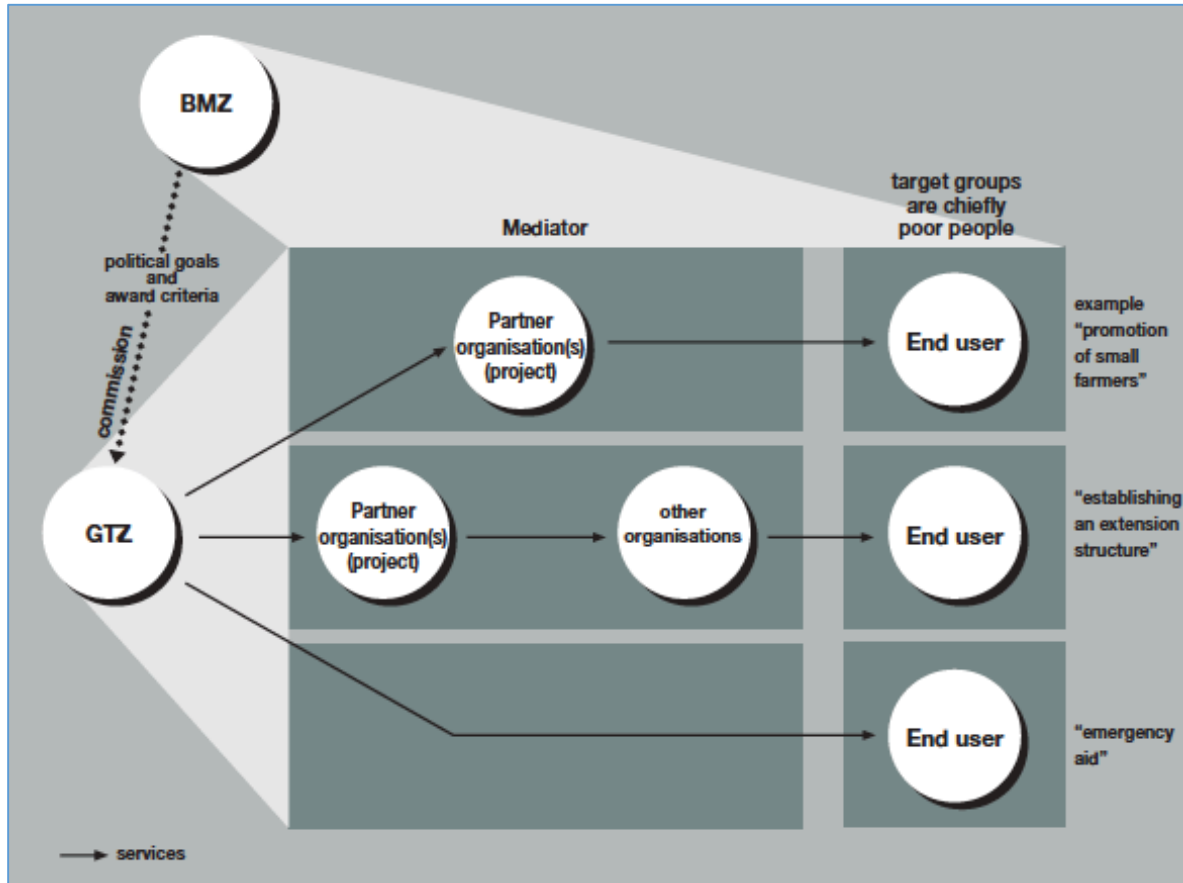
BMZ

political goals and award criteria

commission

GTZ

Mediator

target groups are chiefly poor people

Partner organisation(s) (project)

End user

example "promotion of small farmers"

Partner organisation(s) (project)

other organisations

End user

"establishing an extension structure"

End user

"emergency aid"

services